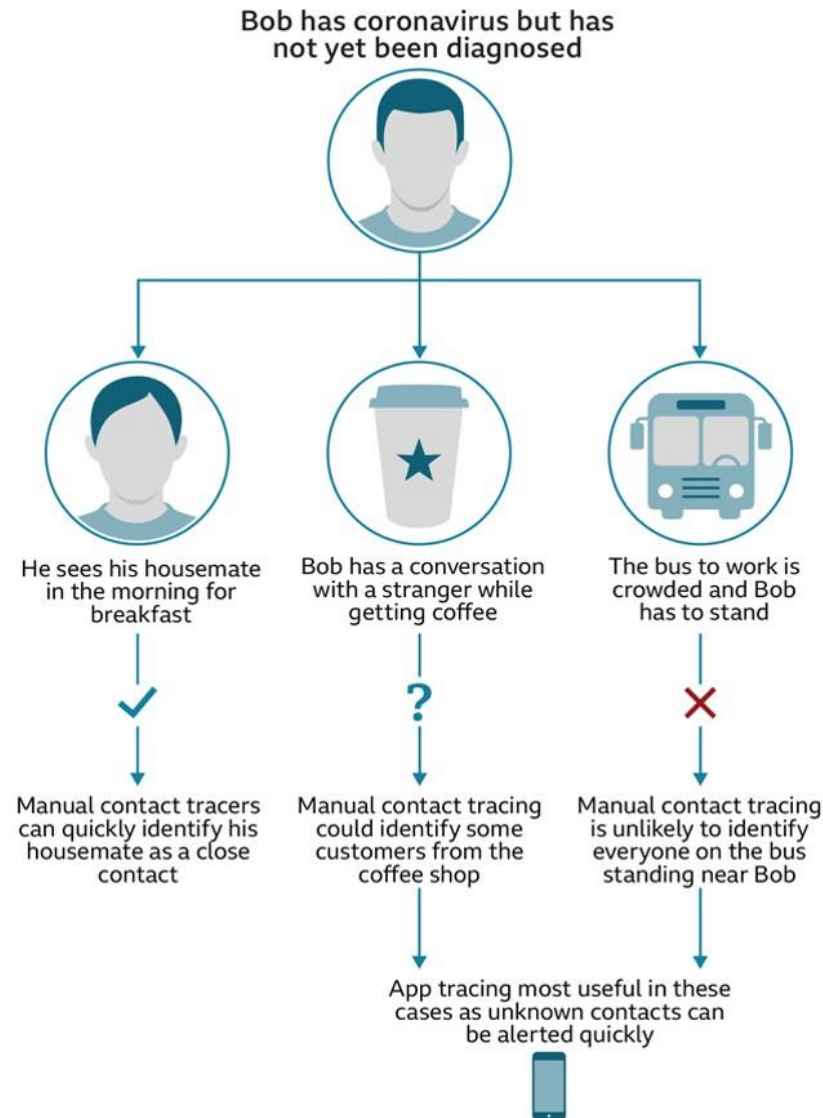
Bob has coronavirus but has not yet been diagnosed

He sees his housemate in the morning for breakfast

Bob has a conversation with a stranger while getting coffee

The bus to work is crowded and Bob has to stand

?

Manual contact tracers can quickly identify his housemate as a close contact

Manual contact tracing could identify some customers from the coffee shop

Manual contact tracing is unlikely to identify everyone on the bus standing near Bob

App tracing most useful in these cases as unknown contacts can be alerted quickly